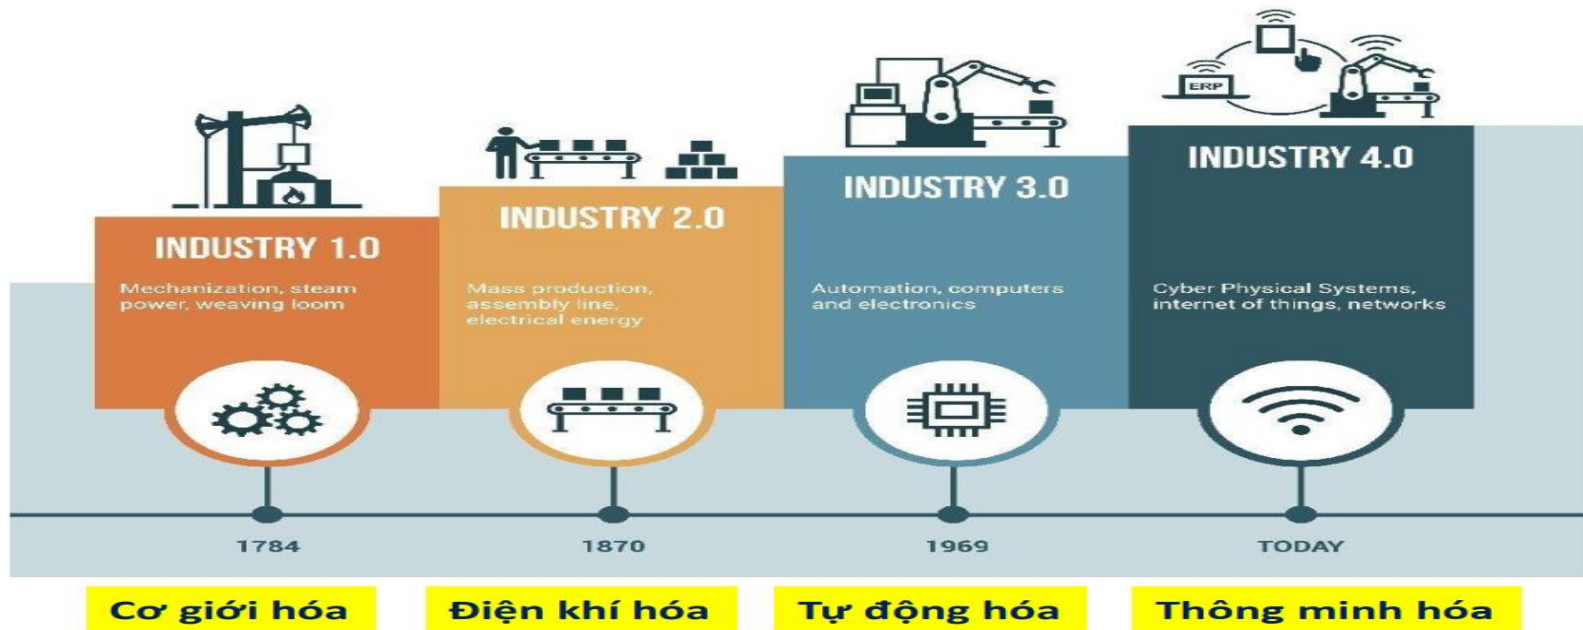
ERP

INDUSTRY 1.0

Mechanization, steam power, weaving loom

INDUSTRY 2.0

Mass production, assembly line, electrical energy

INDUSTRY 3.0

Automation, computers and electronics

INDUSTRY 4.0

Cyber Physical Systems, internet of things, networks

1784

1870

1969

TODAY

Cơ giới hóa

Điện khí hóa

Tự động hóa

Thông minh hóa